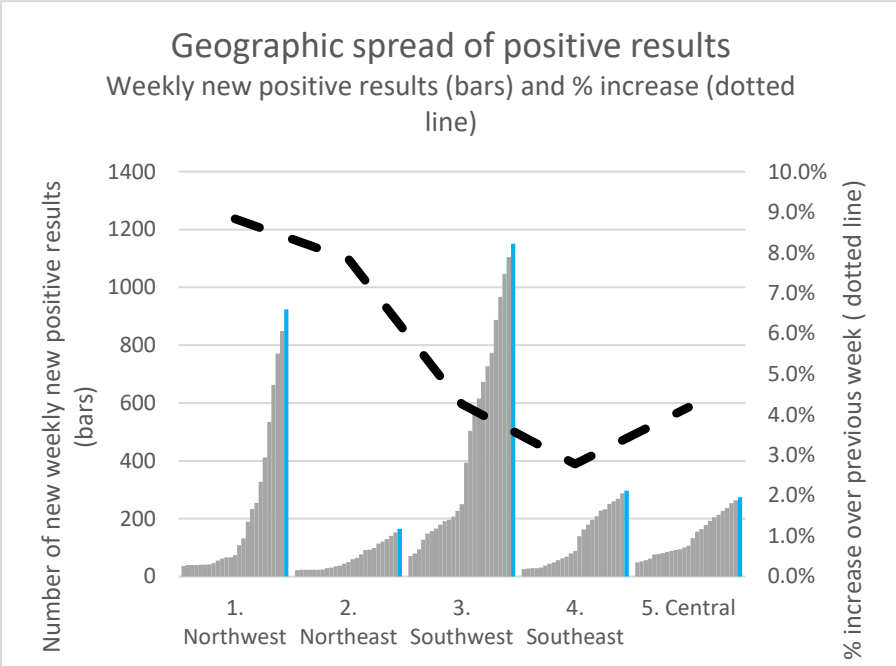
Geographic spread of positive results

Weekly new positive results (bars) and % increase (dotted line)

Number of new weekly new positive results (bars)

1400
1200
1000
800
600
400
200
0

% increase over previous week ( dotted line)

10.0%
9.0%
8.0%
7.0%
6.0%
5.0%
4.0%
3.0%
2.0%
1.0%
0.0%

1. Northwest
2. Northeast
3. Southwest
4. Southeast
5. Central